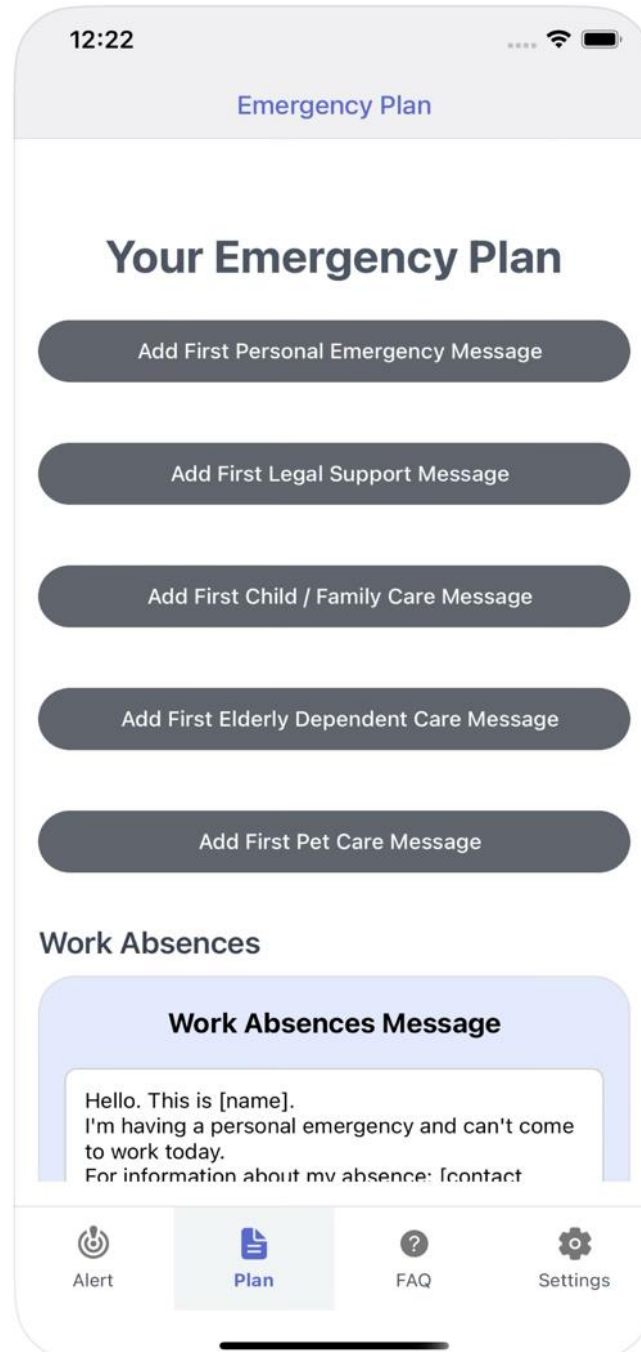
12:22

Emergency Plan

Your Emergency Plan

Add First Personal Emergency Message

Add First Legal Support Message

Add First Child / Family Care Message

Add First Elderly Dependent Care Message

Add First Pet Care Message

Work Absences

Work Absences Message

Hello. This is [name].
I'm having a personal emergency and can't come to work today.
For information about my absence: [contact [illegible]

Alert
Plan
FAQ
Settings